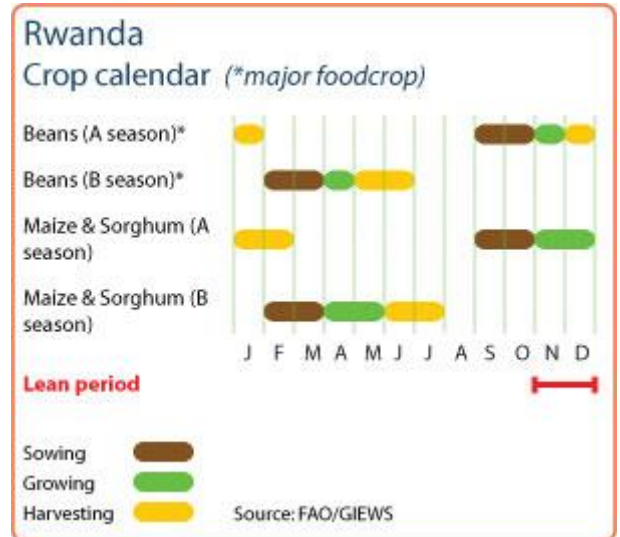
Rwanda
Crop calendar (*major foodcrop)

Beans (A season)*
Beans (B season)*
Maize & Sorghum (A season)
Maize & Sorghum (B season)

J F M A M J J A S O N D

Lean period

Sowing
Growing
Harvesting

Source: FAO/GIEWS